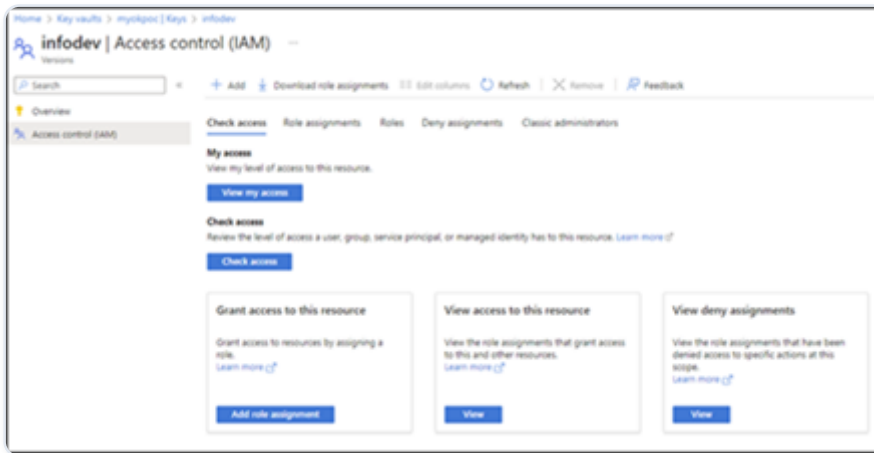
Home > Key vaults > myokpoc | Keys > infodev

infodev | Access control (IAM) ...

Versions

Search

«

Overview

Access control (IAM)

+ Add ↓ Download role assignments Edit columns Refresh Remove Feedback

Check access Role assignments Roles Deny assignments Classic administrators

My access

View my level of access to this resource.

View my access

Check access

Review the level of access a user, group, service principal, or managed identity has to this resource. Learn more

Check access

Grant access to this resource

Grant access to resources by assigning a role.

Learn more

Add role assignment

View access to this resource

View the role assignments that grant access to this and other resources.

Learn more

View

View deny assignments

View the role assignments that have been denied access to specific actions at this scope.

Learn more

View